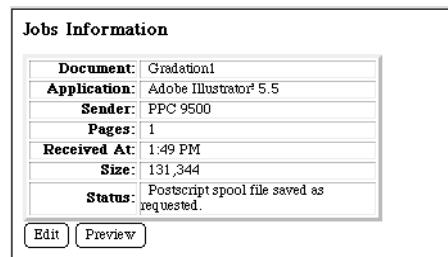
Jobs Information

| | |
|---|---|
| Document: | Gradation1 |
| Application: | Adobe Illustrator® 5.5 |
| Sender: | PPC 9500 |
| Pages: | 1 |
| Received At: | 1:49 PM |
| Size: | 131,344 |
| Status: | Postscript spool file saved as requested. |

Edit Preview